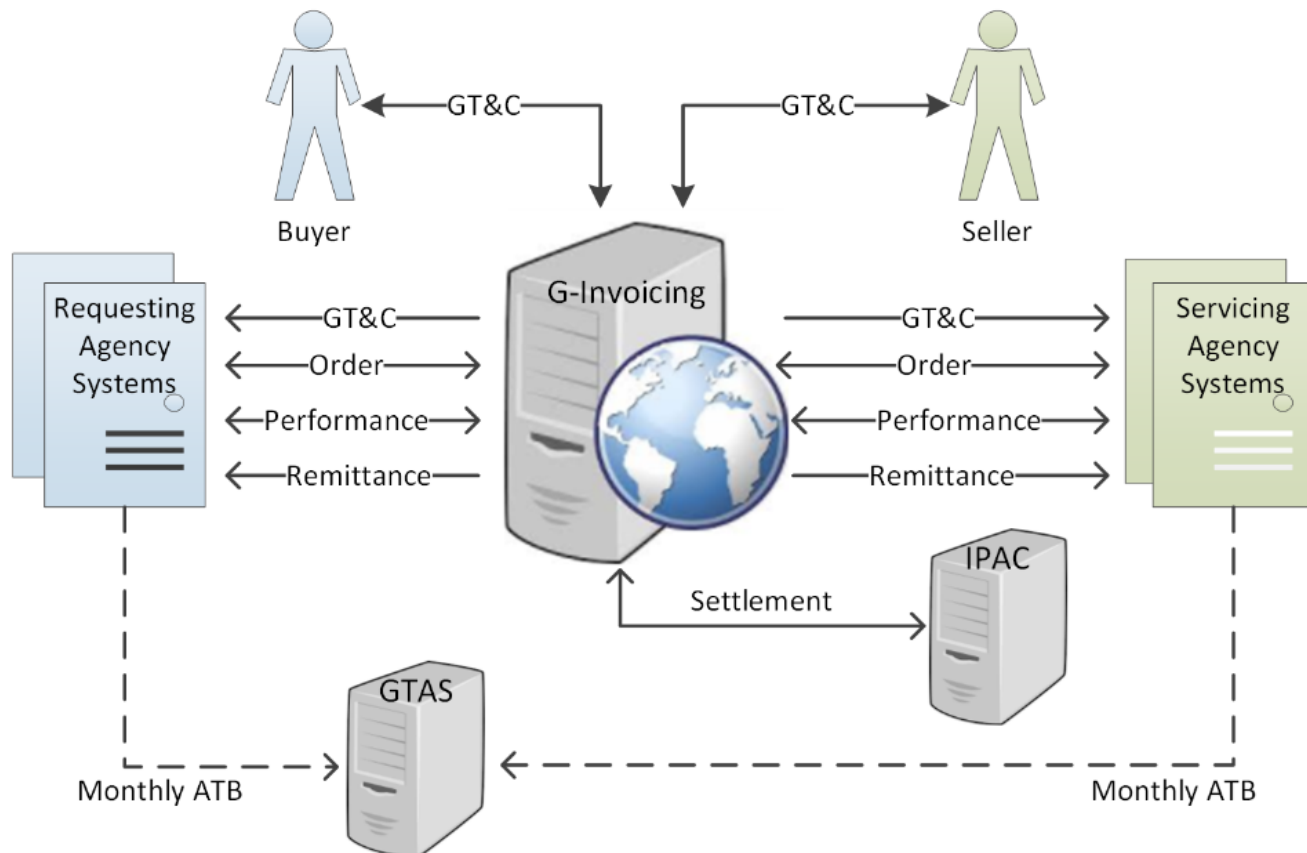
GT&C

GT&C

Buyer

Seller

Requesting Agency Systems

G-Invoicing

Servicing Agency Systems

GT&C

Order

Performance

Remittance

GT&C

Order

Performance

Remittance

IPAC

Settlement

GTAS

Monthly ATB

Monthly ATB